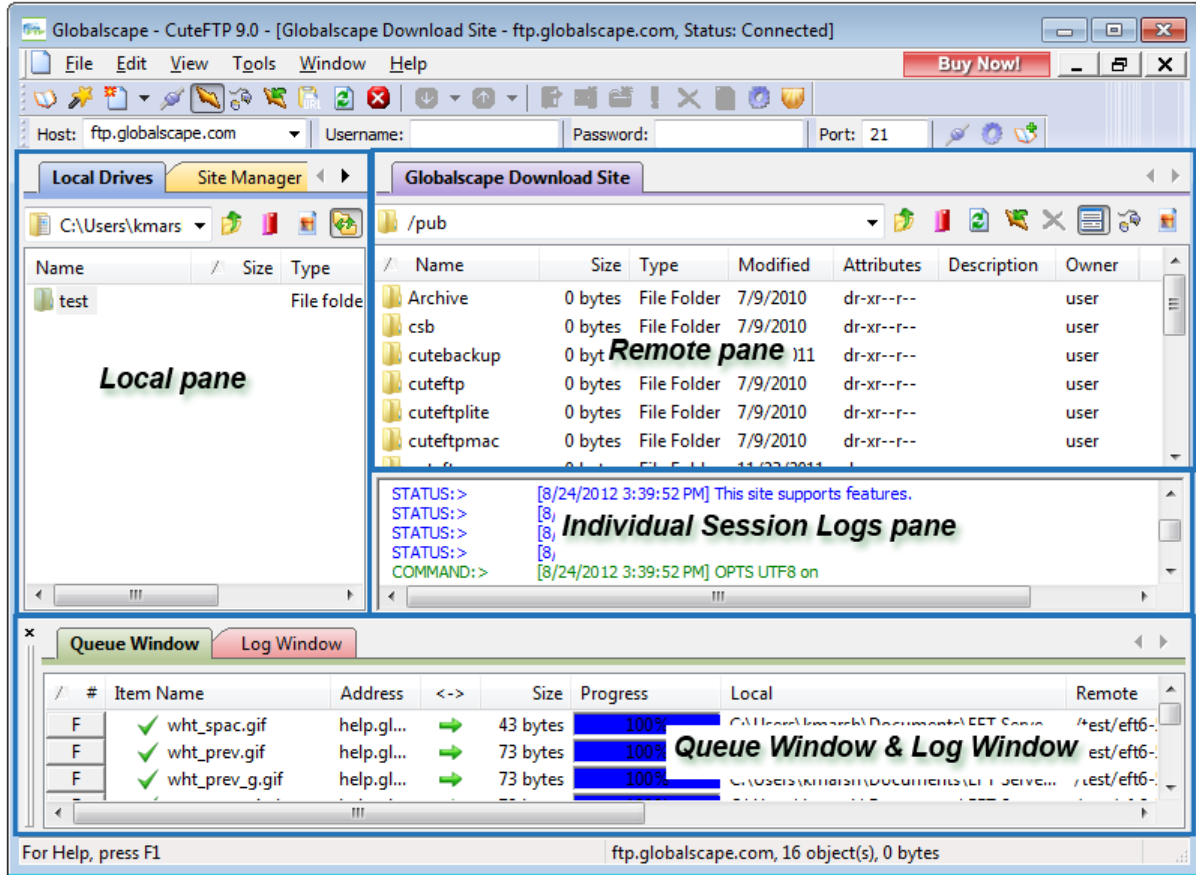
Globalscape - CuteFTP 9.0 - [Globalscape Download Site - ftp.globalscape.com, Status: Connected]

File Edit View Tools Window Help

Buy Now!

Host: ftp.globalscape.com Username: Password: Port: 21

Local Drives Site Manager

C:\Users\kmars

| Name | Size | Type |
|---|---|---|
| test | | File folde |

Local pane

Globalscape Download Site

/pub

| Name | Size | Type | Modified | Attributes | Description | Owner |
|---|---|---|---|---|---|---|
| Archive | 0 bytes | File Folder | 7/9/2010 | dr-xr--r-- | | user |
| csb | 0 bytes | File Folder | 7/9/2010 | dr-xr--r-- | | user |
| cutebackup | 0 byt | | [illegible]11 | dr-xr--r-- | | user |
| cuteftp | 0 bytes | File Folder | 7/9/2010 | dr-xr--r-- | | user |
| cuteftplite | 0 bytes | File Folder | 7/9/2010 | dr-xr--r-- | | user |
| cuteftpmac | 0 bytes | File Folder | 7/9/2010 | dr-xr--r-- | | user |

Remote pane

STATUS:> [8/24/2012 3:39:52 PM] This site supports features.
STATUS:> [8/
STATUS:> [8/
STATUS:> [8/
COMMAND:> [8/24/2012 3:39:52 PM] OPTS UTF8 on

Individual Session Logs pane

Queue Window Log Window

| / # | Item Name | Address | <-> | Size | Progress | Local | Remote |
|---|---|---|---|---|---|---|---|
| F | wht_spac.gif | help.gl... | | 43 bytes | 100% | C:\Users\kmarsh\Documents\EFT Serve... | /test/eft6-... |
| F | wht_prev.gif | help.gl... | | 73 bytes | 100% | | est/eft6-... |
| F | wht_prev_g.gif | help.gl... | | 73 bytes | 100% | C:\Users\kmarsh\Documents\EFT Serve... | /test/eft6-... |

Queue Window & Log Window

For Help, press F1 ftp.globalscape.com, 16 object(s), 0 bytes